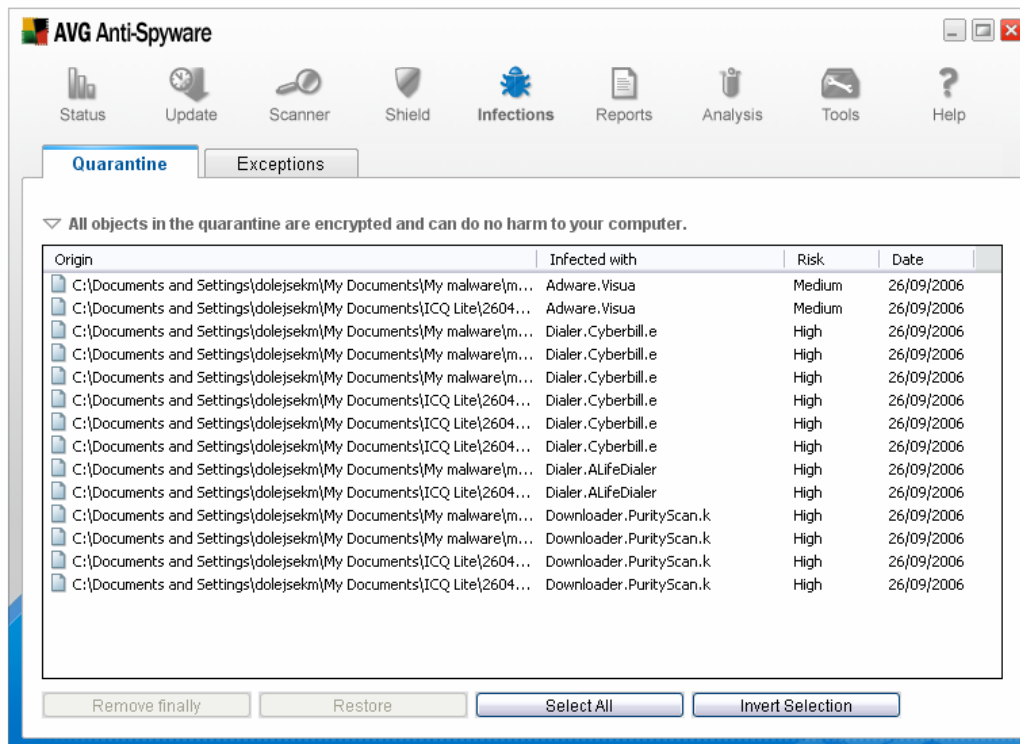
AVG Anti-Spyware

Status Update Scanner Shield Infections Reports Analysis Tools Help

Quarantine Exceptions

All objects in the quarantine are encrypted and can do no harm to your computer.

| Origin | Infected with | Risk | Date |
|---|---|---|---|
| C:\Documents and Settings\dolejsekm\My Documents\My malware\m... | Adware.Visua | Medium | 26/09/2006 |
| C:\Documents and Settings\dolejsekm\My Documents\ICQ Lite\2604... | Adware.Visua | Medium | 26/09/2006 |
| C:\Documents and Settings\dolejsekm\My Documents\My malware\m... | Dialer.Cyberbill.e | High | 26/09/2006 |
| C:\Documents and Settings\dolejsekm\My Documents\My malware\m... | Dialer.Cyberbill.e | High | 26/09/2006 |
| C:\Documents and Settings\dolejsekm\My Documents\My malware\m... | Dialer.Cyberbill.e | High | 26/09/2006 |
| C:\Documents and Settings\dolejsekm\My Documents\ICQ Lite\2604... | Dialer.Cyberbill.e | High | 26/09/2006 |
| C:\Documents and Settings\dolejsekm\My Documents\ICQ Lite\2604... | Dialer.Cyberbill.e | High | 26/09/2006 |
| C:\Documents and Settings\dolejsekm\My Documents\ICQ Lite\2604... | Dialer.Cyberbill.e | High | 26/09/2006 |
| C:\Documents and Settings\dolejsekm\My Documents\My malware\m... | Dialer.ALifeDialer | High | 26/09/2006 |
| C:\Documents and Settings\dolejsekm\My Documents\ICQ Lite\2604... | Dialer.ALifeDialer | High | 26/09/2006 |
| C:\Documents and Settings\dolejsekm\My Documents\My malware\m... | Downloader.PurityScan.k | High | 26/09/2006 |
| C:\Documents and Settings\dolejsekm\My Documents\My malware\m... | Downloader.PurityScan.k | High | 26/09/2006 |
| C:\Documents and Settings\dolejsekm\My Documents\ICQ Lite\2604... | Downloader.PurityScan.k | High | 26/09/2006 |
| C:\Documents and Settings\dolejsekm\My Documents\ICQ Lite\2604... | Downloader.PurityScan.k | High | 26/09/2006 |

Remove finally Restore Select All Invert Selection